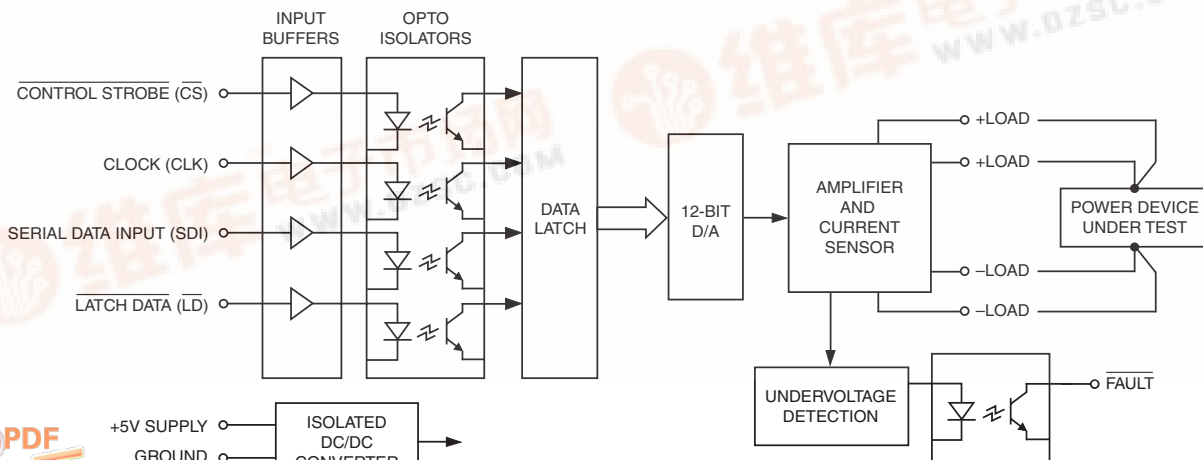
INPUT BUFFERS

OPTO ISOLATORS

$\overline{\text{CONTROL STROBE}}$ ($\overline{\text{CS}}$)

CLOCK (CLK)

SERIAL DATA INPUT (SDI)

$\overline{\text{LATCH DATA}}$ ($\overline{\text{LD}}$)

DATA LATCH

12-BIT D/A

AMPLIFIER AND CURRENT SENSOR

+LOAD

+LOAD

–LOAD

–LOAD

POWER DEVICE UNDER TEST

UNDERVOLTAGE DETECTION

$\overline{\text{FAULT}}$

+5V SUPPLY

GROUND

ISOLATED DC/DC CONVERTER

PDF

WWW.DZSC.COM